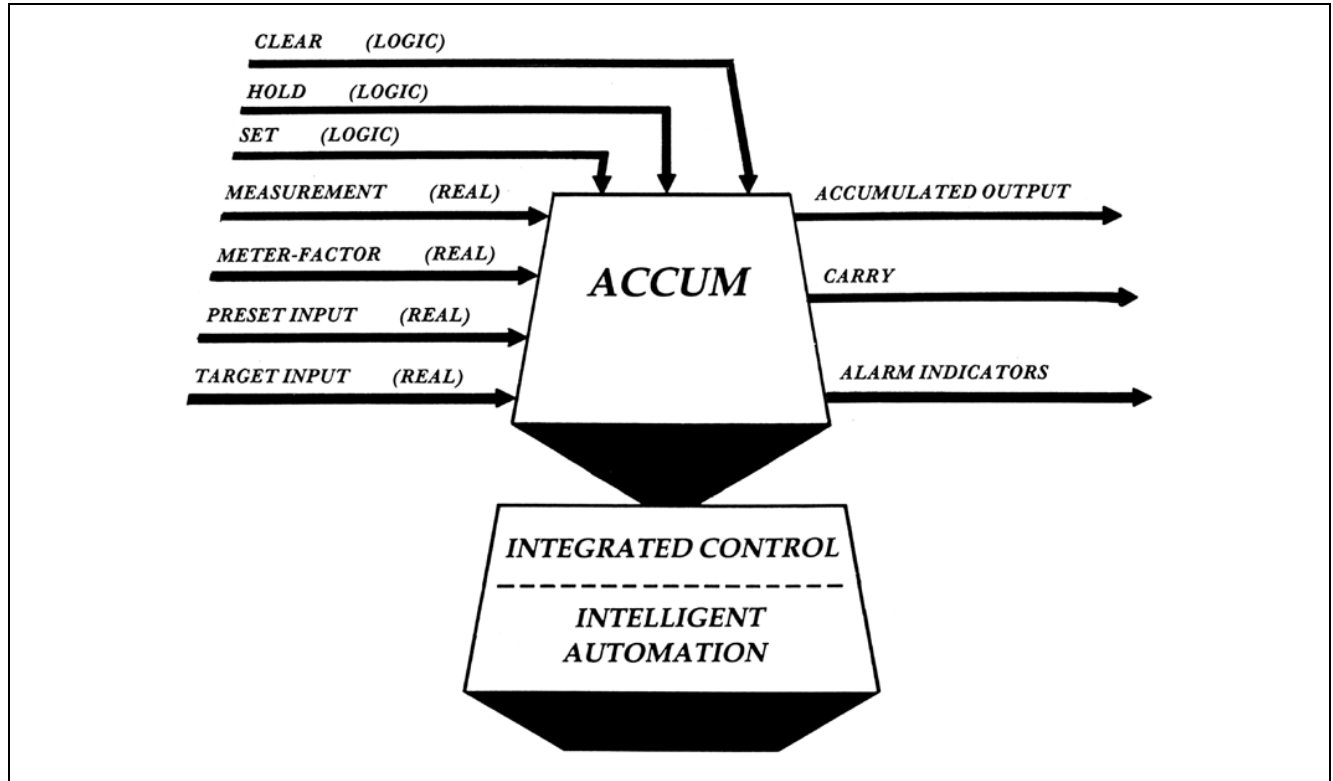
CLEAR (LOGIC)
HOLD (LOGIC)
SET (LOGIC)
MEASUREMENT (REAL)
METER-FACTOR (REAL)
PRESET INPUT (REAL)
TARGET INPUT (REAL)

ACCUM

ACCUMULATED OUTPUT
CARRY
ALARM INDICATORS

INTEGRATED CONTROL

INTELLIGENT AUTOMATION